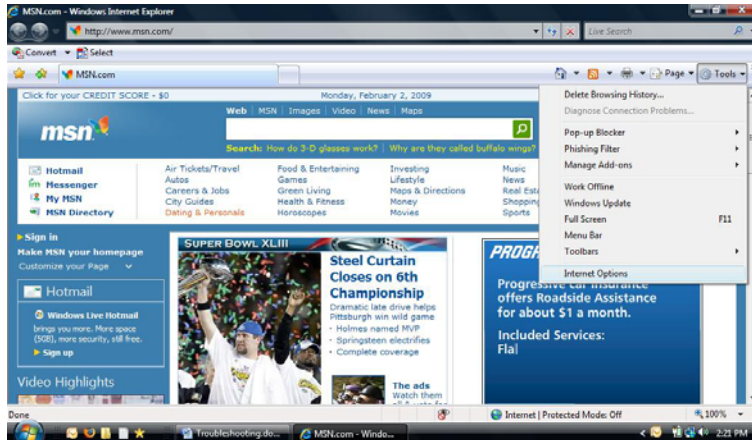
MSN.com - Windows Internet Explorer

http://www.msn.com/

Live Search

Convert Select

MSN.com

Page Tools

Click for your CREDIT SCORE - $0

Monday, February 2, 2009

Web | MSN | Images | Video | News | Maps

msn

Search: How do 3-D glasses work? | Why are they called buffalo wings?

Hotmail
Messenger
My MSN
MSN Directory

Air Tickets/Travel
Autos
Careers & Jobs
City Guides
Dating & Personals

Food & Entertaining
Games
Green Living
Health & Fitness
Horoscopes

Investing
Lifestyle
Maps & Directions
Money
Movies

Music
News
Real Est
Shoppin
Sports

Sign in
Make MSN your homepage
Customize your Page

Hotmail

Windows Live Hotmail brings you more. More space (5GB), more security, still free.
Sign up

Video Highlights

SUPER BOWL XLIII

Steel Curtain Closes on 6th Championship

Dramatic late drive helps Pittsburgh win wild game
- Holmes named MVP
- Springsteen electrifies
- Complete coverage

The ads
Watch them

PROG

Progressive car insurance offers Roadside Assistance for about $1 a month.

Included Services:
Fla

Delete Browsing History...
Diagnose Connection Problems...
Pop-up Blocker
Phishing Filter
Manage Add-ons
Work Offline
Windows Update
Full Screen F11
Menu Bar
Toolbars
Internet Options

Done

Internet | Protected Mode: Off

100%

Troubleshooting.do...

MSN.com - Windo...

2:21 PM